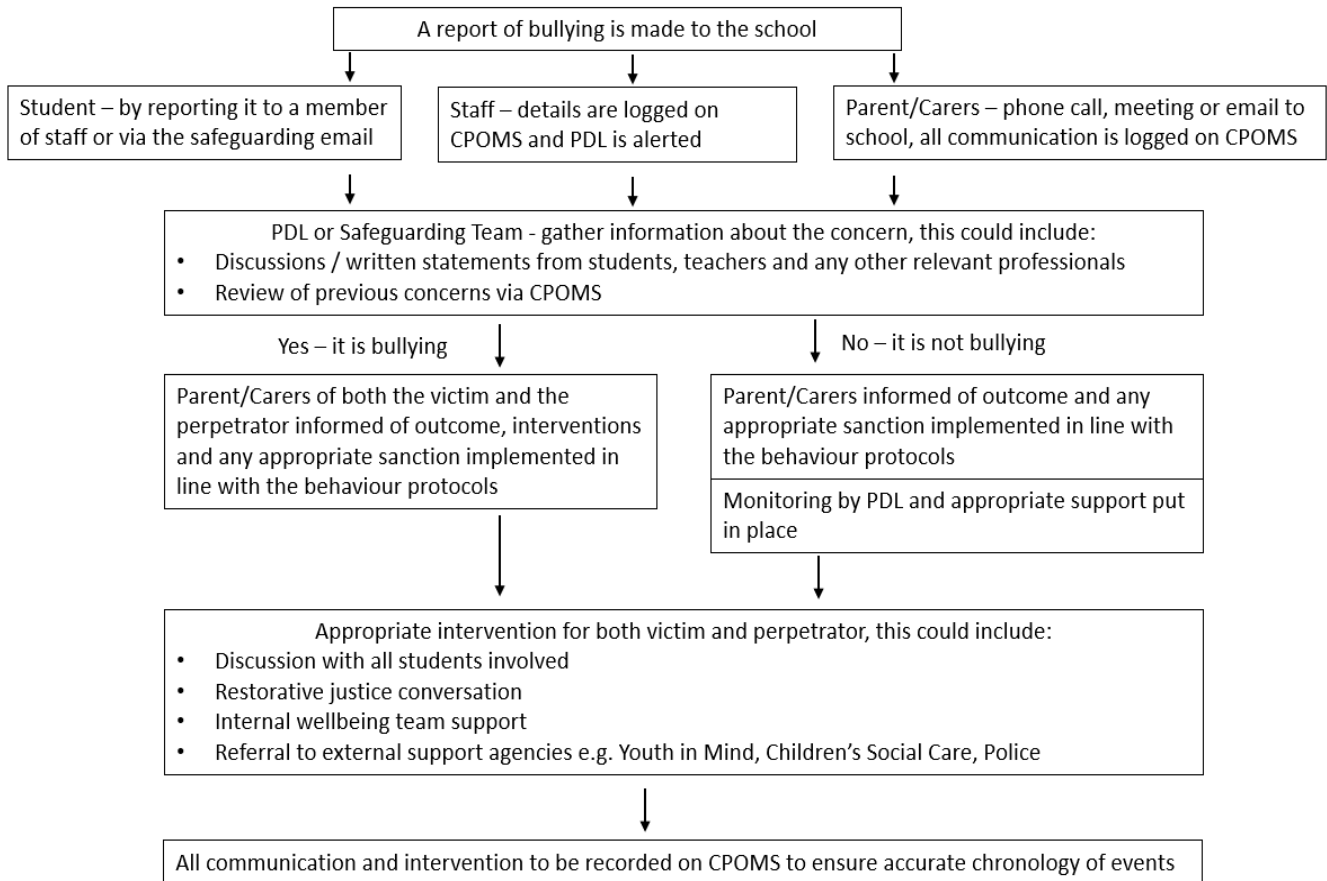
A report of bullying is made to the school

Student – by reporting it to a member of staff or via the safeguarding email

Staff – details are logged on CPOMS and PDL is alerted

Parent/Carers – phone call, meeting or email to school, all communication is logged on CPOMS

PDL or Safeguarding Team - gather information about the concern, this could include:
• Discussions / written statements from students, teachers and any other relevant professionals
• Review of previous concerns via CPOMS

Yes – it is bullying

No – it is not bullying

Parent/Carers of both the victim and the perpetrator informed of outcome, interventions and any appropriate sanction implemented in line with the behaviour protocols

Parent/Carers informed of outcome and any appropriate sanction implemented in line with the behaviour protocols

Monitoring by PDL and appropriate support put in place

Appropriate intervention for both victim and perpetrator, this could include:
• Discussion with all students involved
• Restorative justice conversation
• Internal wellbeing team support
• Referral to external support agencies e.g. Youth in Mind, Children's Social Care, Police

All communication and intervention to be recorded on CPOMS to ensure accurate chronology of events